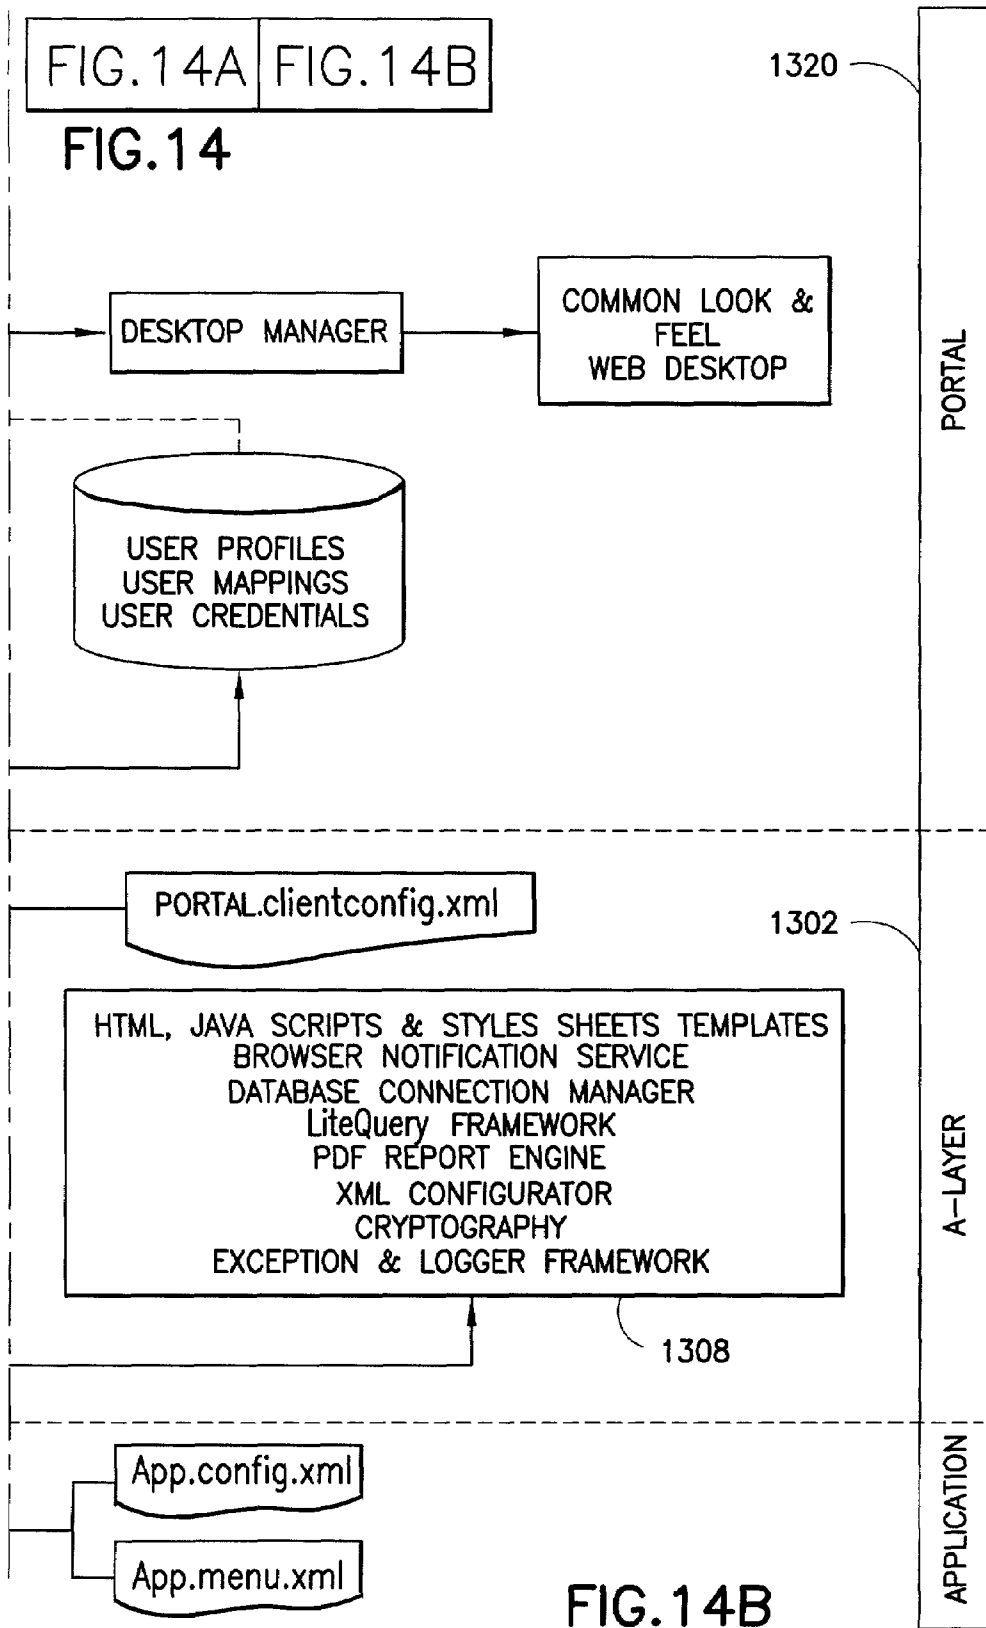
| FIG.14A | FIG.14B |
|---|---|

FIG.14

1320

DESKTOP MANAGER

COMMON LOOK & FEEL WEB DESKTOP

PORTAL

USER PROFILES
USER MAPPINGS
USER CREDENTIALS

PORTAL.clientconfig.xml

1302

HTML, JAVA SCRIPTS & STYLES SHEETS TEMPLATES
BROWSER NOTIFICATION SERVICE
DATABASE CONNECTION MANAGER
LiteQuery FRAMEWORK
PDF REPORT ENGINE
XML CONFIGURATOR
CRYPTOGRAPHY
EXCEPTION & LOGGER FRAMEWORK

A-LAYER

1308

App.config.xml

App.menu.xml

APPLICATION

FIG.14B